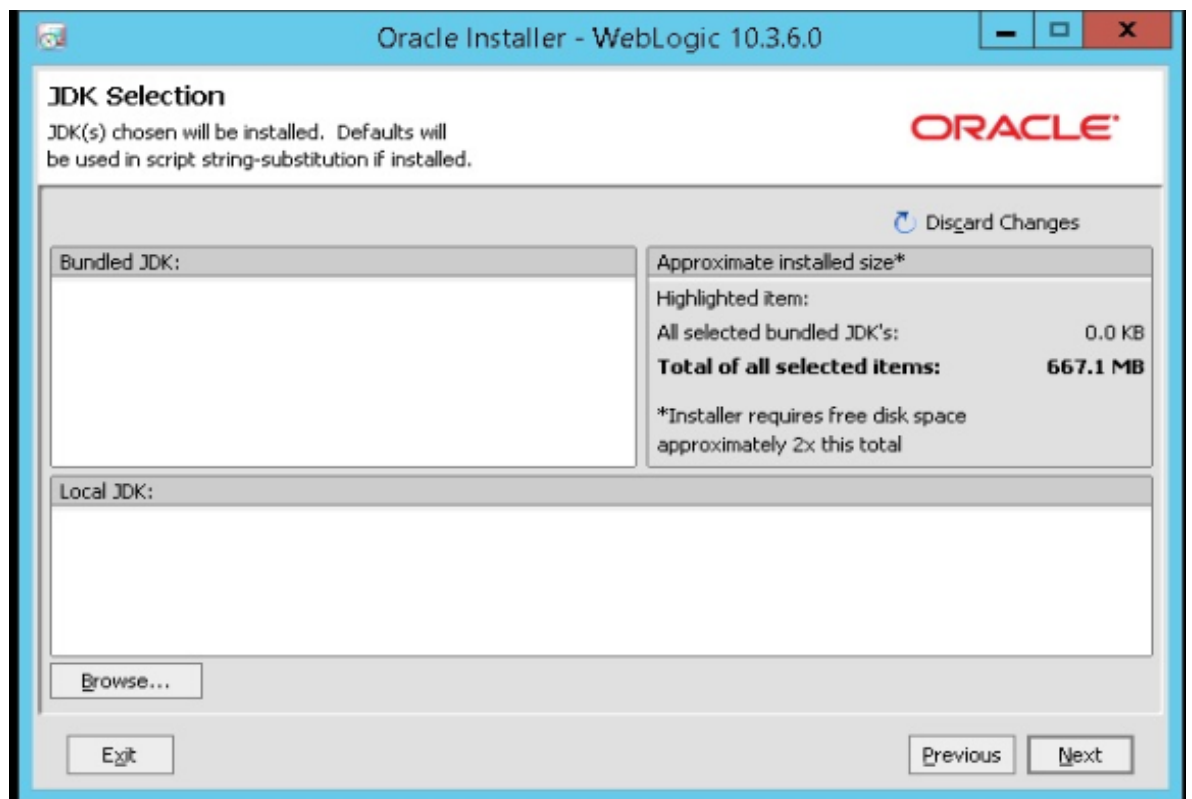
Oracle Installer - WebLogic 10.3.6.0

JDK Selection
JDK(s) chosen will be installed. Defaults will be used in script string-substitution if installed.

ORACLE

Discard Changes

Bundled JDK:

Approximate installed size*
Highlighted item:
All selected bundled JDK's: 0.0 KB
**Total of all selected items: 667.1 MB**
*Installer requires free disk space approximately 2x this total

Local JDK:

Browse...

Exit

Previous

Next